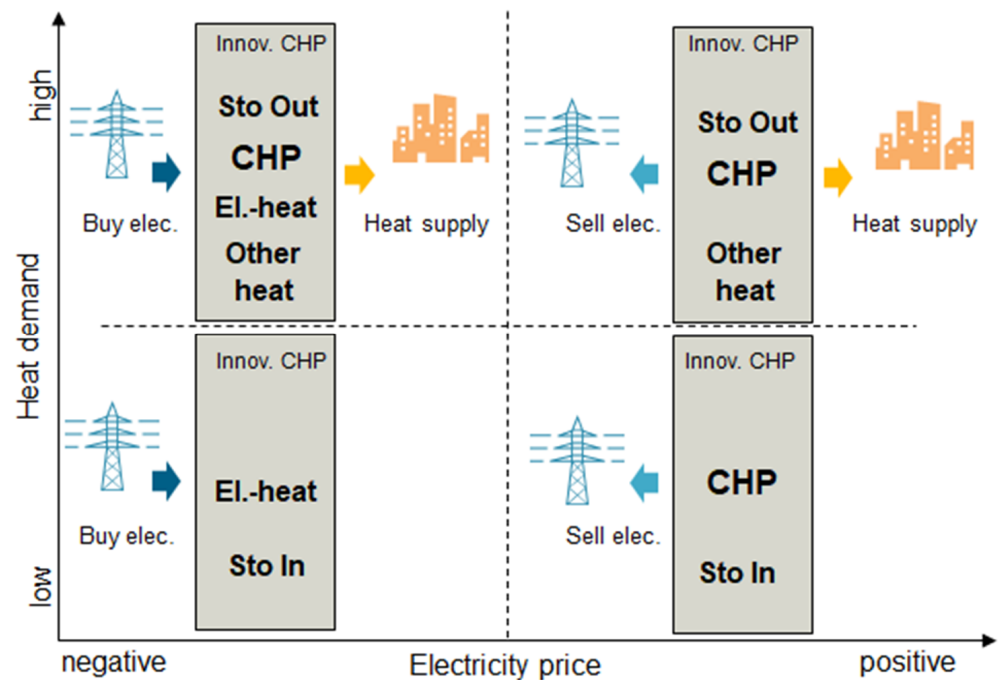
high

Heat demand

low

Innov. CHP
Sto Out
CHP
El.-heat
Other heat

Buy elec.

Heat supply

Innov. CHP
Sto Out
CHP
Other heat

Sell elec.

Heat supply

Innov. CHP
El.-heat
Sto In

Buy elec.

Innov. CHP
CHP
Sto In

Sell elec.

negative

Electricity price

positive